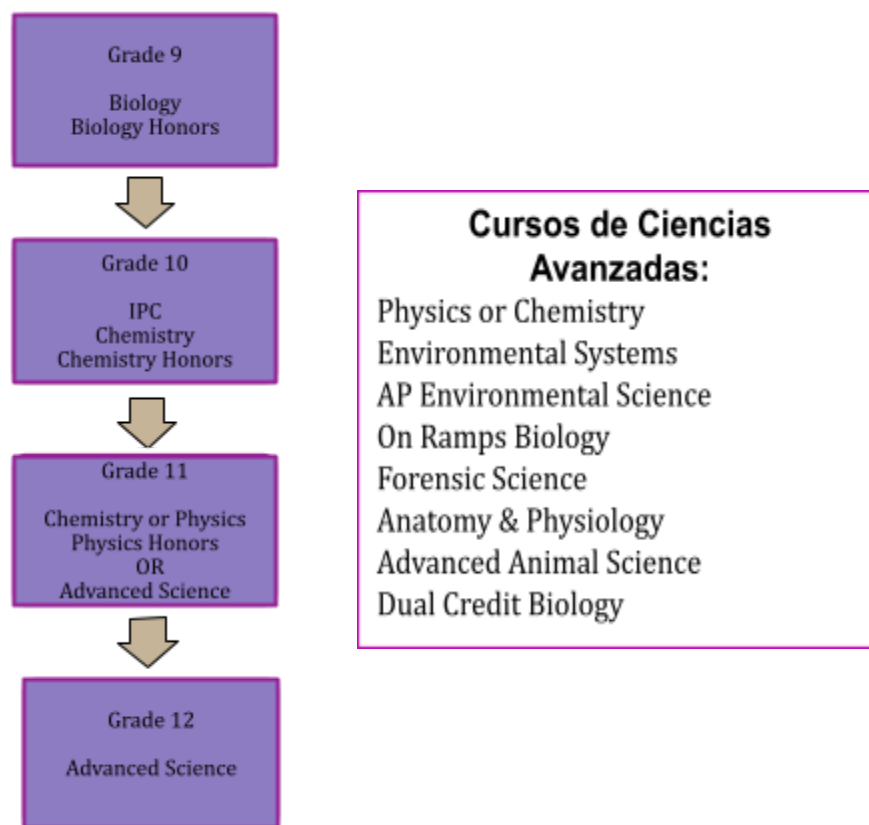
Grade 9

Biology
Biology Honors

Grade 10

IPC
Chemistry
Chemistry Honors

Grade 11

Chemistry or Physics
Physics Honors
OR
Advanced Science

Grade 12

Advanced Science

Cursos de Ciencias Avanzadas:
Physics or Chemistry
Environmental Systems
AP Environmental Science
On Ramps Biology
Forensic Science
Anatomy & Physiology
Advanced Animal Science
Dual Credit Biology